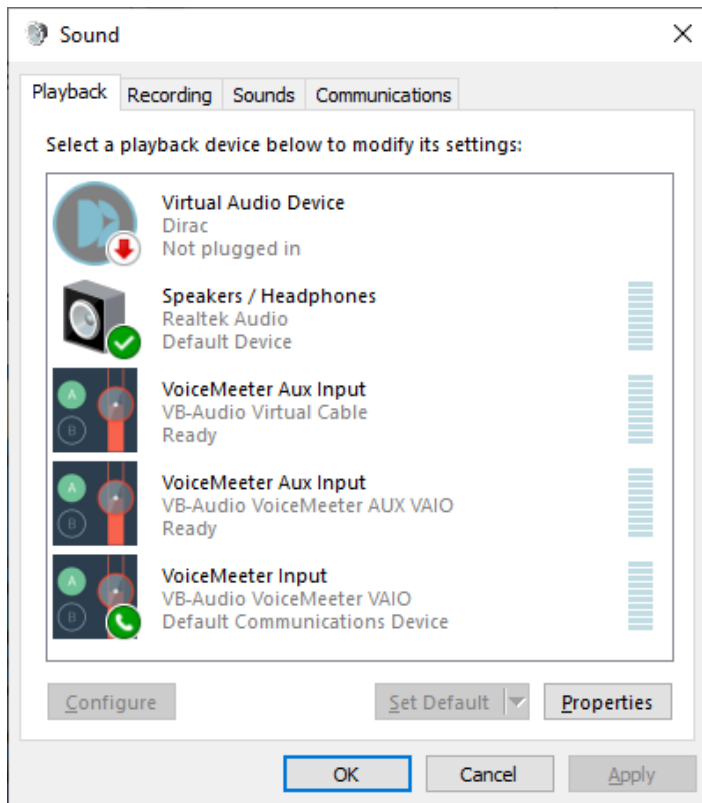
Sound

Playback Recording Sounds Communications

Select a playback device below to modify its settings:

Virtual Audio Device
Dirac
Not plugged in

Speakers / Headphones
Realtek Audio
Default Device

A
B
VoiceMeeter Aux Input
VB-Audio Virtual Cable
Ready

A
B
VoiceMeeter Aux Input
VB-Audio VoiceMeeter AUX VAIO
Ready

A
B
VoiceMeeter Input
VB-Audio VoiceMeeter VAIO
Default Communications Device

Configure Set Default Properties

OK Cancel Apply